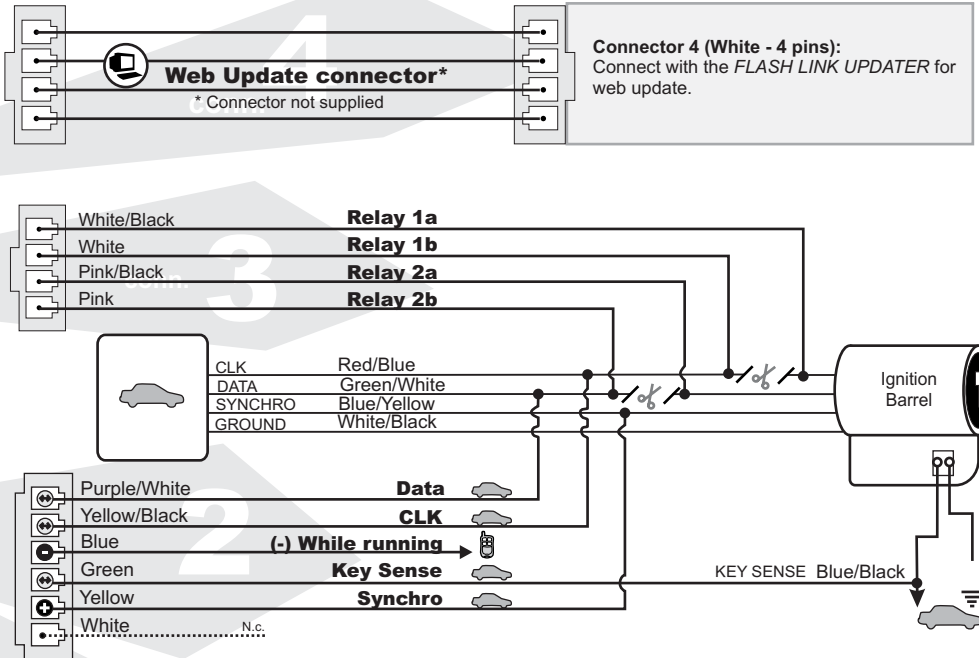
4
conn.
Web Update connector*
* Connector not supplied

Connector 4 (White - 4 pins):
Connect with the *FLASH LINK UPDATER* for web update.

3
conn.
White/Black
Relay 1a
White
Relay 1b
Pink/Black
Relay 2a
Pink
Relay 2b

CLK
Red/Blue
DATA
Green/White
SYNCHRO
Blue/Yellow
GROUND
White/Black

Ignition Barrel

2
Purple/White
Data
Yellow/Black
CLK
Blue
(-) While running
Green
Key Sense
Yellow
Synchro
White
N.c.

KEY SENSE Blue/Black